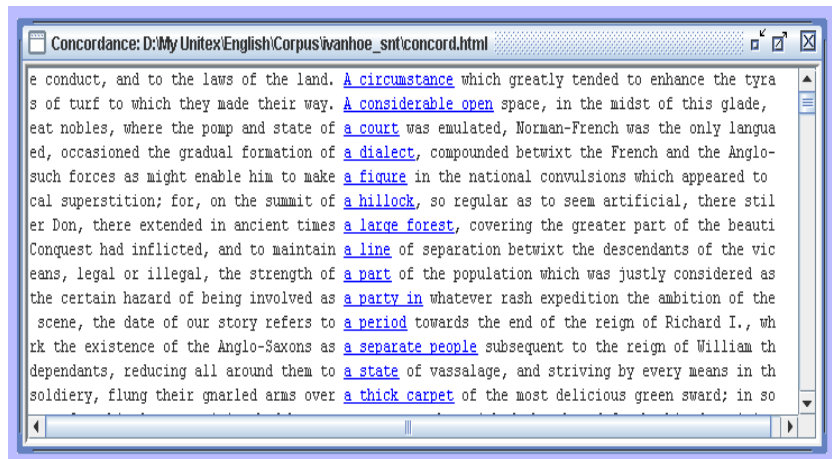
Concordance: D:\My Unitex\English\Corpus\ivanhoe_snt\concord.html

e conduct, and to the laws of the land. A circumstance which greatly tended to enhance the tyra
s of turf to which they made their way. A considerable open space, in the midst of this glade,
eat nobles, where the pomp and state of a court was emulated, Norman-French was the only langua
ed, occasioned the gradual formation of a dialect, compounded betwixt the French and the Anglo-
such forces as might enable him to make a figure in the national convulsions which appeared to
cal superstition; for, on the summit of a hillock, so regular as to seem artificial, there stil
er Don, there extended in ancient times a large forest, covering the greater part of the beauti
Conquest had inflicted, and to maintain a line of separation betwixt the descendants of the vic
eans, legal or illegal, the strength of a part of the population which was justly considered as
the certain hazard of being involved as a party in whatever rash expedition the ambition of the
scene, the date of our story refers to a period towards the end of the reign of Richard I., wh
rk the existence of the Anglo-Saxons as a separate people subsequent to the reign of William th
dependants, reducing all around them to a state of vassalage, and striving by every means in th
soldiery, flung their gnarled arms over a thick carpet of the most delicious green sward; in so